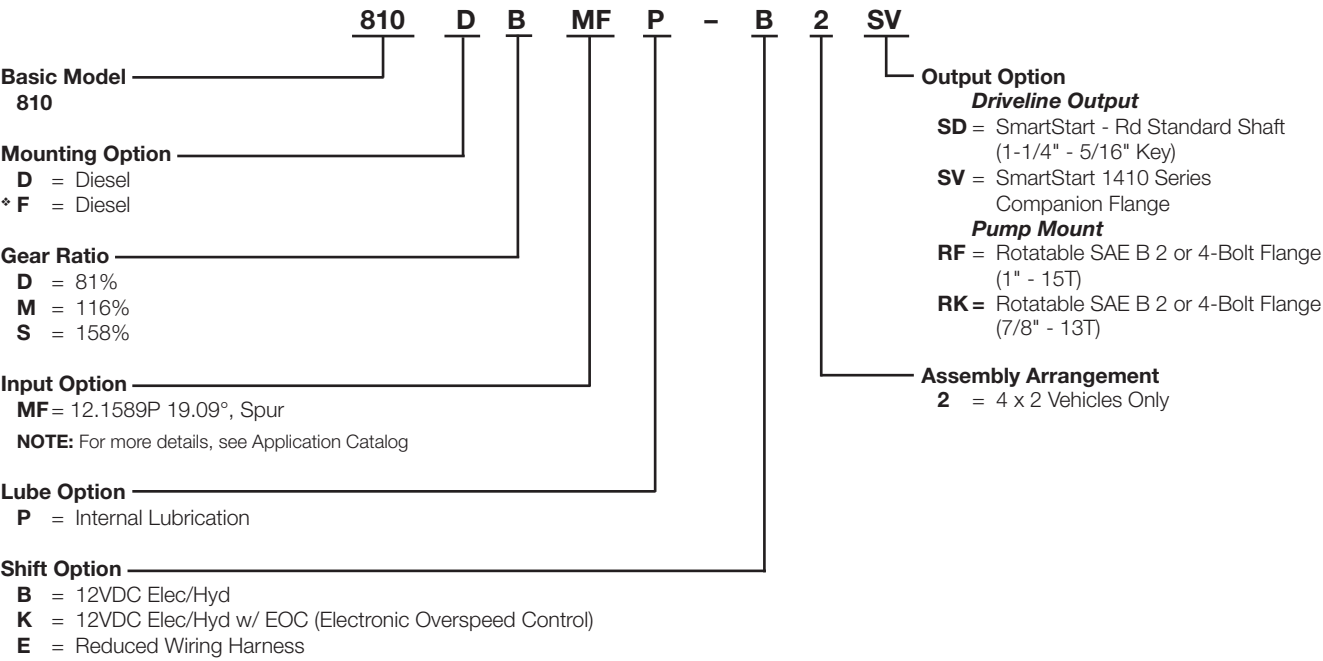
810 D B MF P – B 2 SV

Basic Model
810

Mounting Option
D = Diesel
❖ F = Diesel

Gear Ratio
D = 81%
M = 116%
S = 158%

Input Option
MF = 12.1589P 19.09°, Spur

NOTE: For more details, see Application Catalog

Lube Option
P = Internal Lubrication

Shift Option
B = 12VDC Elec/Hyd
K = 12VDC Elec/Hyd w/ EOC (Electronic Overspeed Control)
E = Reduced Wiring Harness

Output Option
Driveline Output
SD = SmartStart - Rd Standard Shaft (1-1/4" - 5/16" Key)
SV = SmartStart 1410 Series Companion Flange
Pump Mount
RF = Rotatable SAE B 2 or 4-Bolt Flange (1" - 15T)
RK = Rotatable SAE B 2 or 4-Bolt Flange (7/8" - 13T)

Assembly Arrangement
2 = 4 x 2 Vehicles Only